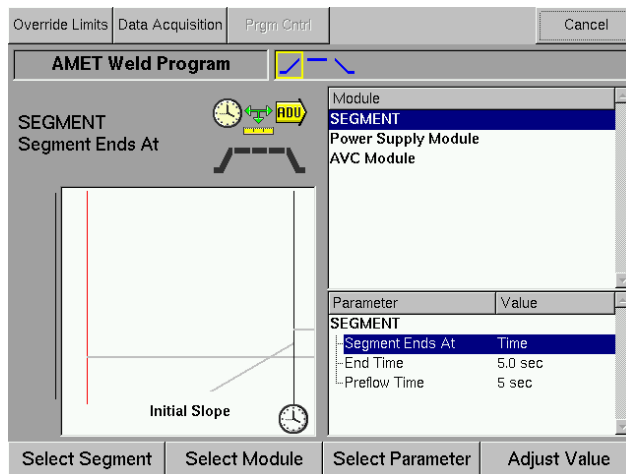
Override Limits | Data Acquisition | Prgm Cntrl | Cancel

AMET Weld Program

SEGMENT
Segment Ends At

ADV

Initial Slope

| Module |
|---|
| SEGMENT |
| Power Supply Module |
| AVC Module |

| Parameter | Value |
|---|---|
| SEGMENT | |
| Segment Ends At | Time |
| End Time | 5.0 sec |
| Preflow Time | 5 sec |

Select Segment | Select Module | Select Parameter | Adjust Value